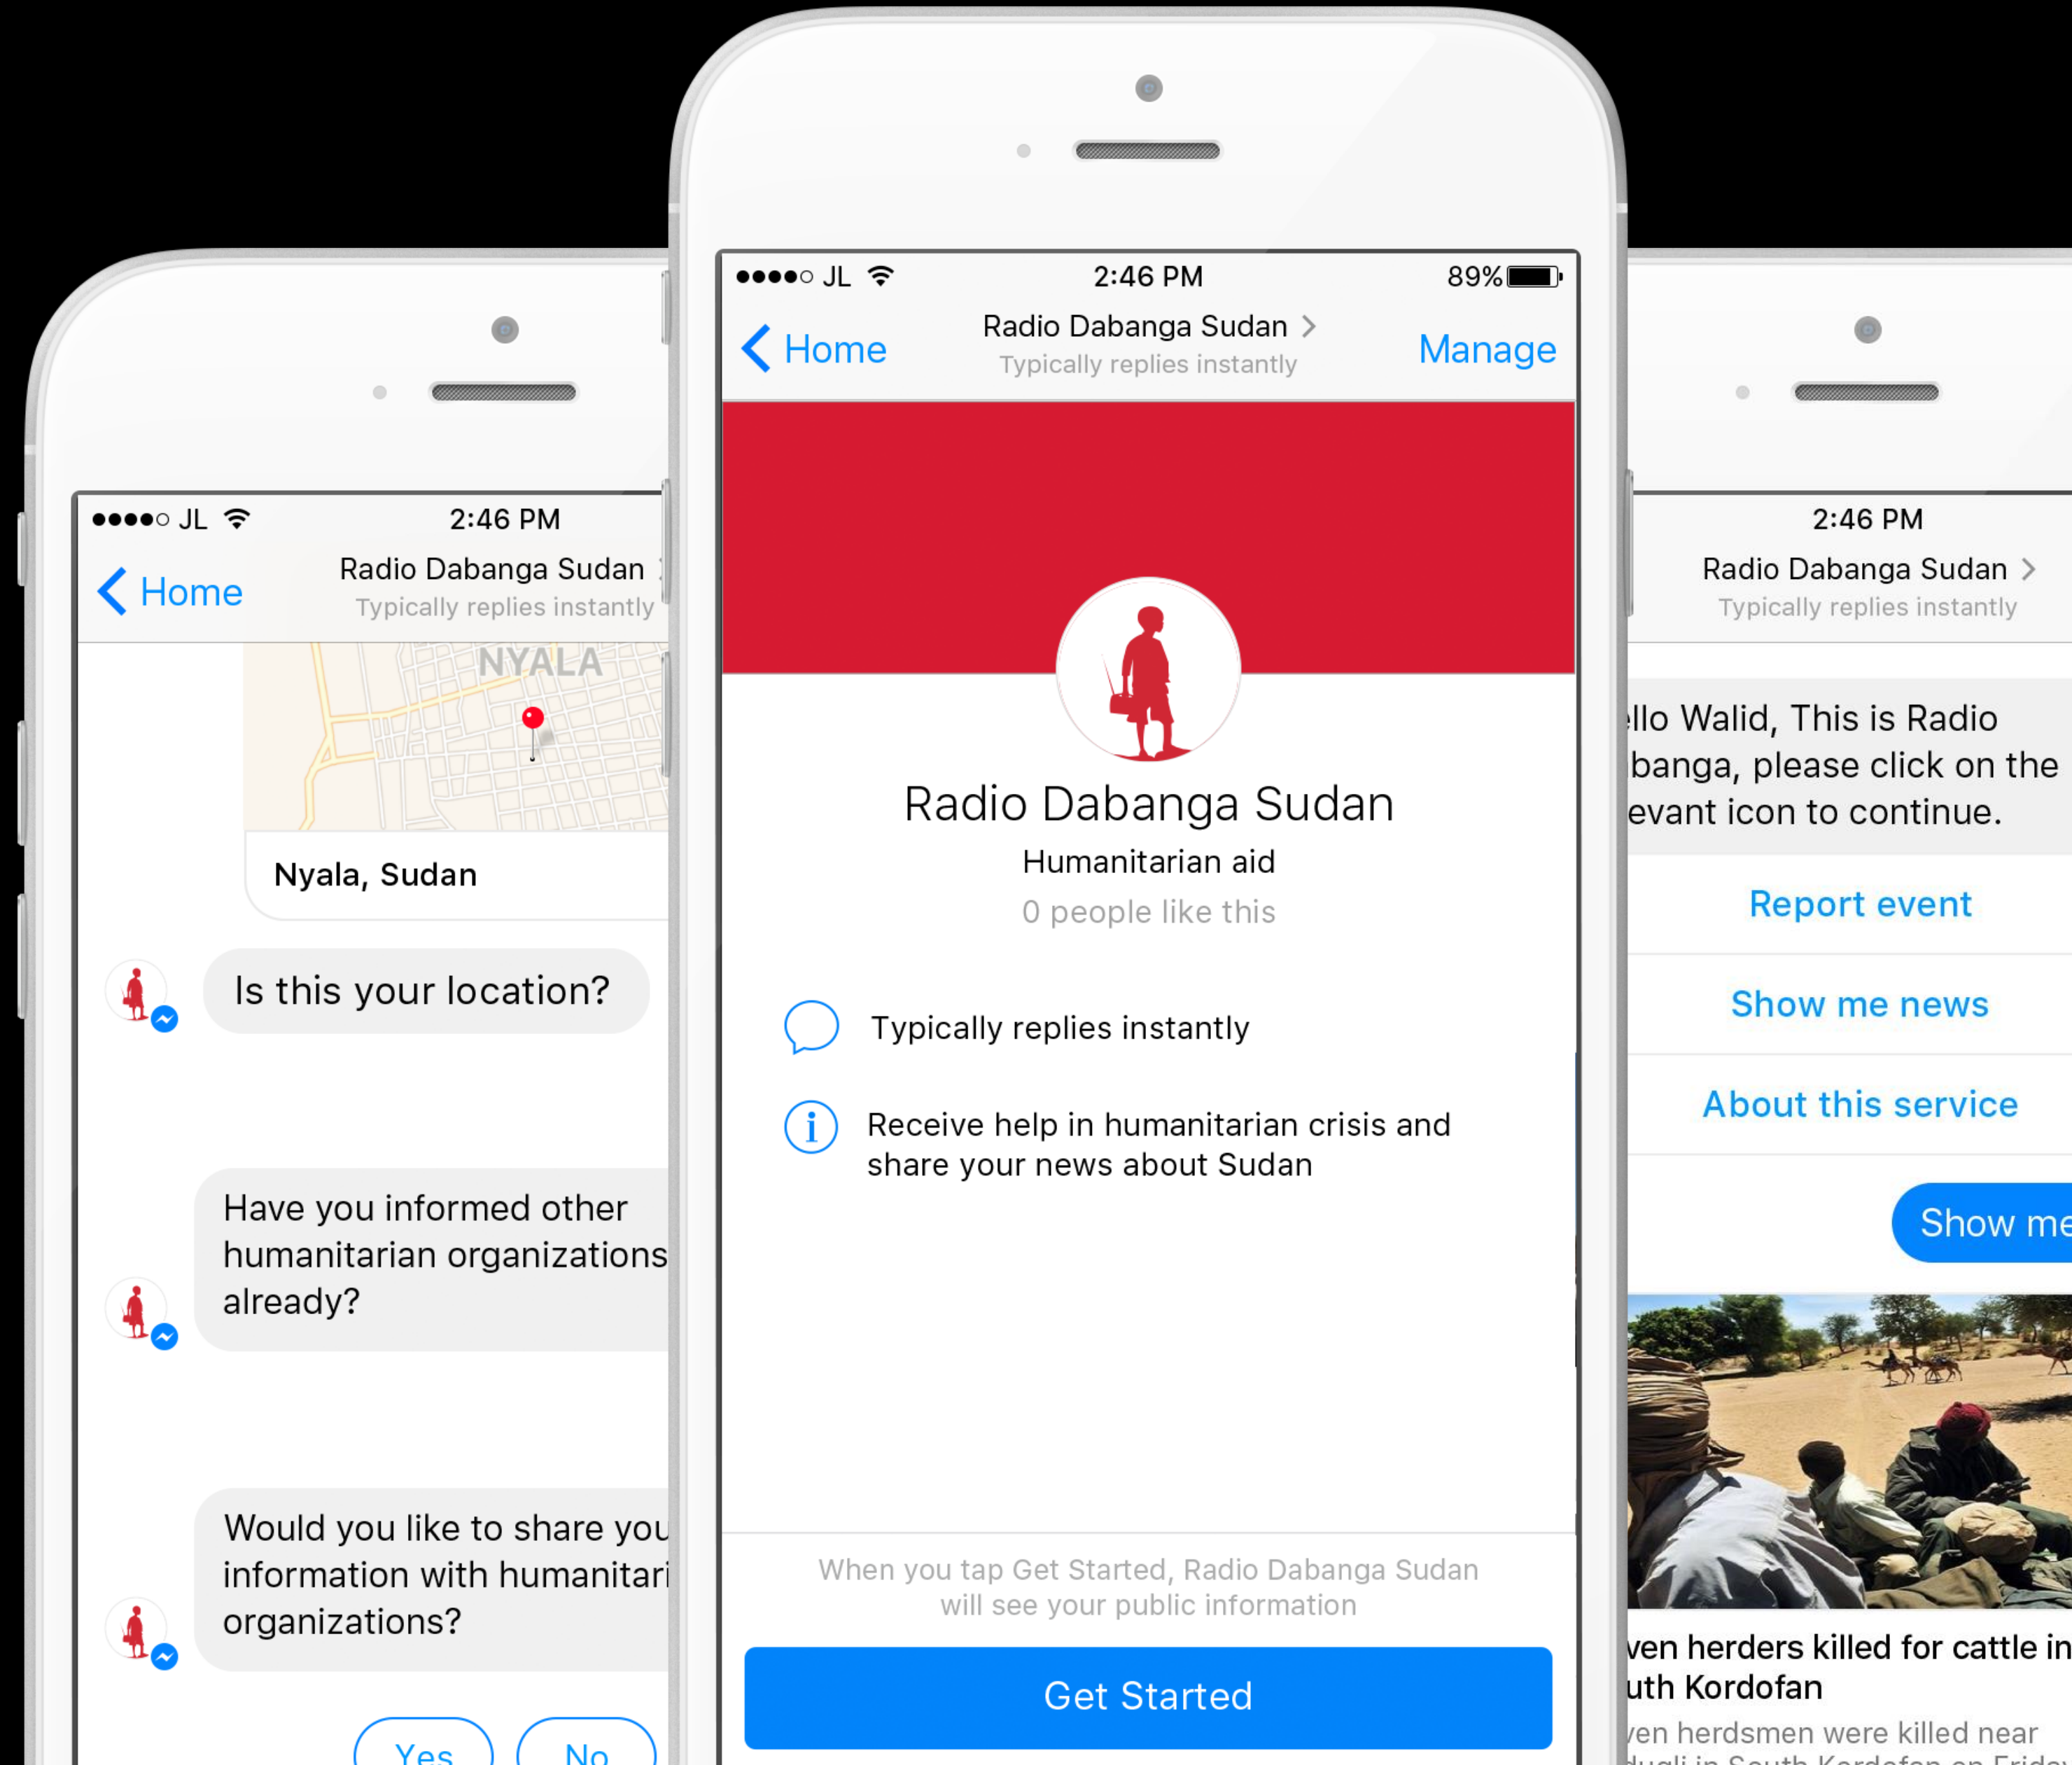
●●●●○ JL 2:46 PM

Home

Radio Dabanga Sudan

Typically replies instantly

NYALA

Nyala, Sudan

Is this your location?

Have you informed other humanitarian organizations already?

Would you like to share you information with humanitari organizations?

Yes

No

●●●●○ JL 2:46 PM 89%

Home

Radio Dabanga Sudan >

Typically replies instantly

Manage

Radio Dabanga Sudan

Humanitarian aid

0 people like this

Typically replies instantly

Receive help in humanitarian crisis and share your news about Sudan

When you tap Get Started, Radio Dabanga Sudan will see your public information

Get Started

2:46 PM

Radio Dabanga Sudan >

Typically replies instantly

llo Walid, This is Radio banga, please click on the evant icon to continue.

Report event

Show me news

About this service

Show me

ven herders killed for cattle in uth Kordofan

ven herdsmen were killed near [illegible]